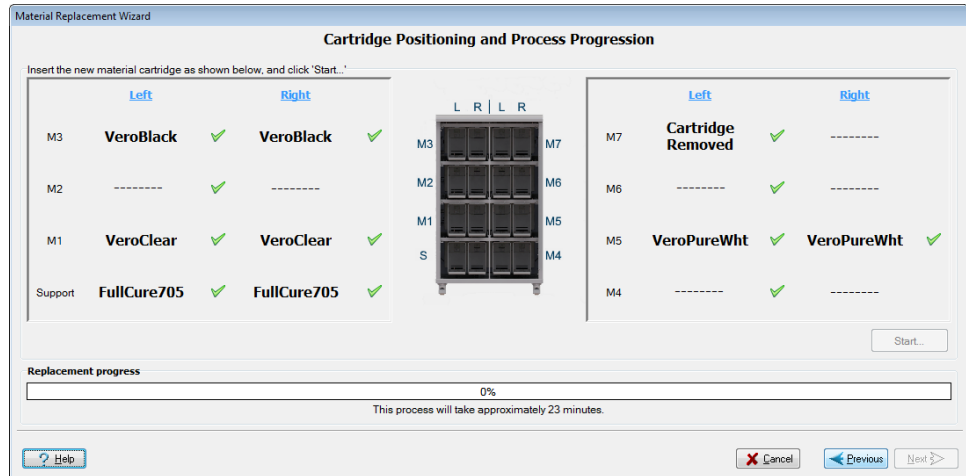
Material Replacement Wizard

Cartridge Positioning and Process Progression

Insert the new material cartridge as shown below, and click 'Start...'

| | Left | | Right | |
|---|---|---|---|---|
| M3 | VeroBlack | ✓ | VeroBlack | ✓ |
| M2 | -------- | ✓ | -------- | |
| M1 | VeroClear | ✓ | VeroClear | ✓ |
| Support | FullCure705 | ✓ | FullCure705 | ✓ |

L R | L R
M3 M7
M2 M6
M1 M5
S M4

| | Left | | Right | |
|---|---|---|---|---|
| M7 | Cartridge Removed | ✓ | -------- | |
| M6 | -------- | ✓ | -------- | |
| M5 | VeroPureWht | ✓ | VeroPureWht | ✓ |
| M4 | -------- | ✓ | -------- | |

Start...

Replacement progress

0%

This process will take approximately 23 minutes.

Help

Cancel

Previous

Next